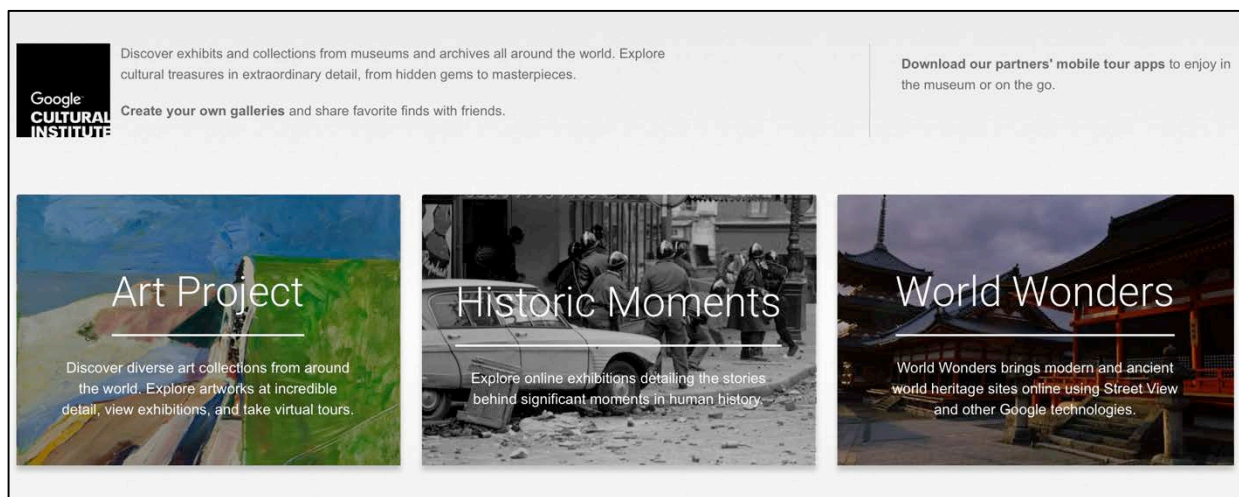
Google CULTURAL INSTITUTE

Discover exhibits and collections from museums and archives all around the world. Explore cultural treasures in extraordinary detail, from hidden gems to masterpieces.

**Create your own galleries** and share favorite finds with friends.

**Download our partners' mobile tour apps** to enjoy in the museum or on the go.

Art Project

Discover diverse art collections from around the world. Explore artworks at incredible detail, view exhibitions, and take virtual tours.

Historic Moments

Explore online exhibitions detailing the stories behind significant moments in human history.

World Wonders

World Wonders brings modern and ancient world heritage sites online using Street View and other Google technologies.